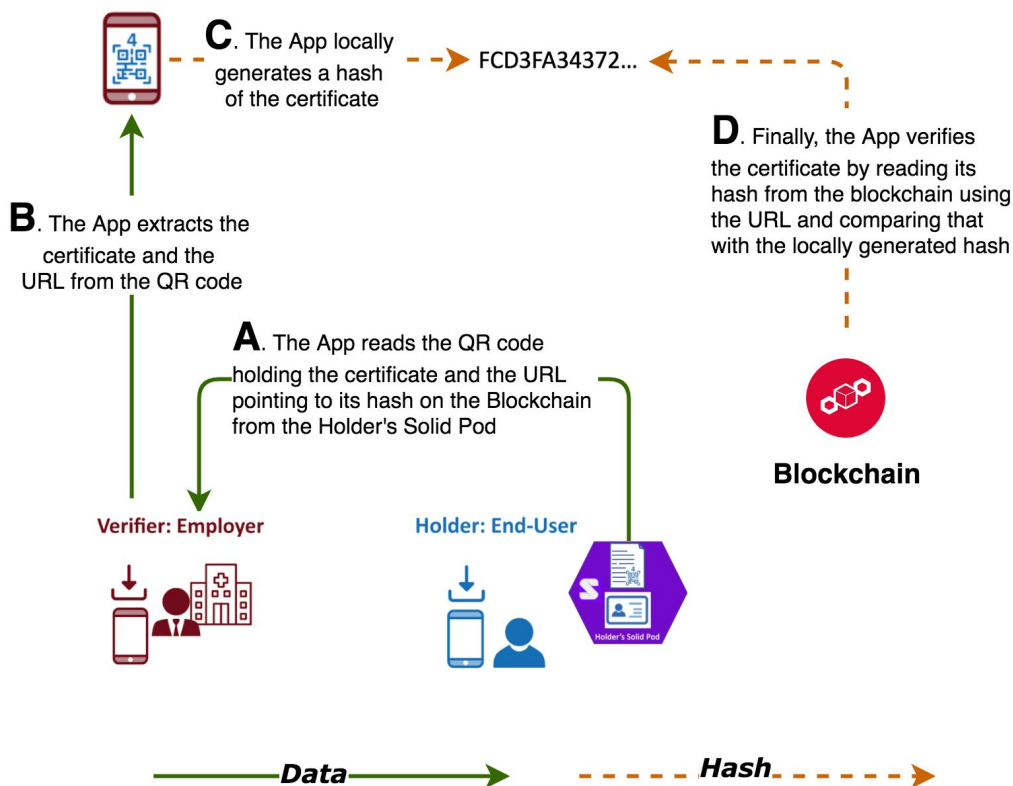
C. The App locally generates a hash of the certificate

FCD3FA34372...

D. Finally, the App verifies the certificate by reading its hash from the blockchain using the URL and comparing that with the locally generated hash

B. The App extracts the certificate and the URL from the QR code

A. The App reads the QR code holding the certificate and the URL pointing to its hash on the Blockchain from the Holder's Solid Pod

Blockchain

Verifier: Employer

Holder: End-User

Holder's Solid Pod

Data

Hash